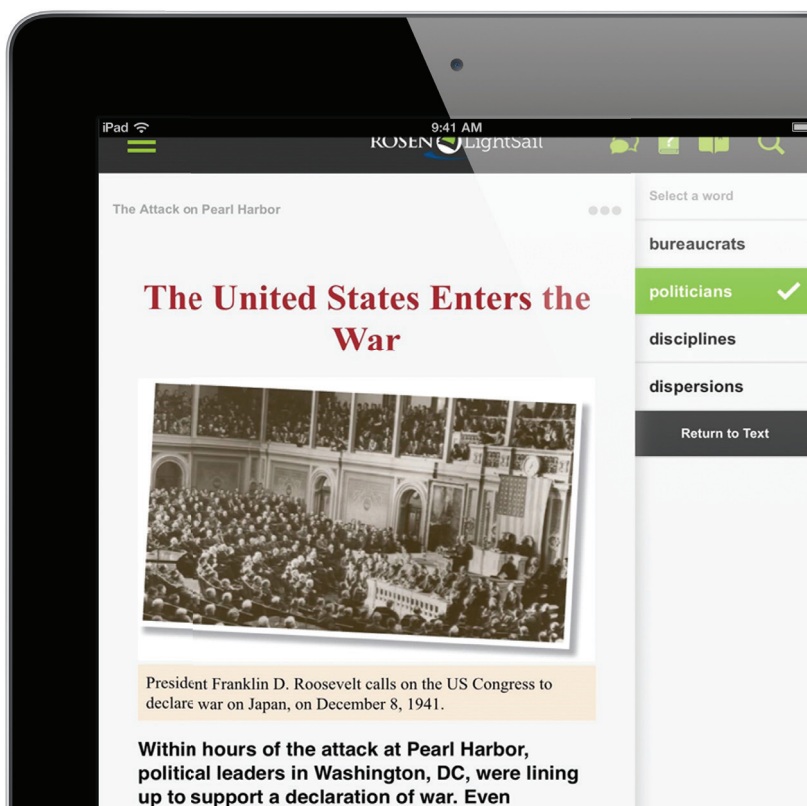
iPad 9:41 AM

ROSEN LightSail

The Attack on Pearl Harbor

Select a word

bureaucrats

politicians

disciplines

dispersions

Return to Text

The United States Enters the War

President Franklin D. Roosevelt calls on the US Congress to declare war on Japan, on December 8, 1941.

Within hours of the attack at Pearl Harbor, political leaders in Washington, DC, were lining up to support a declaration of war. Even